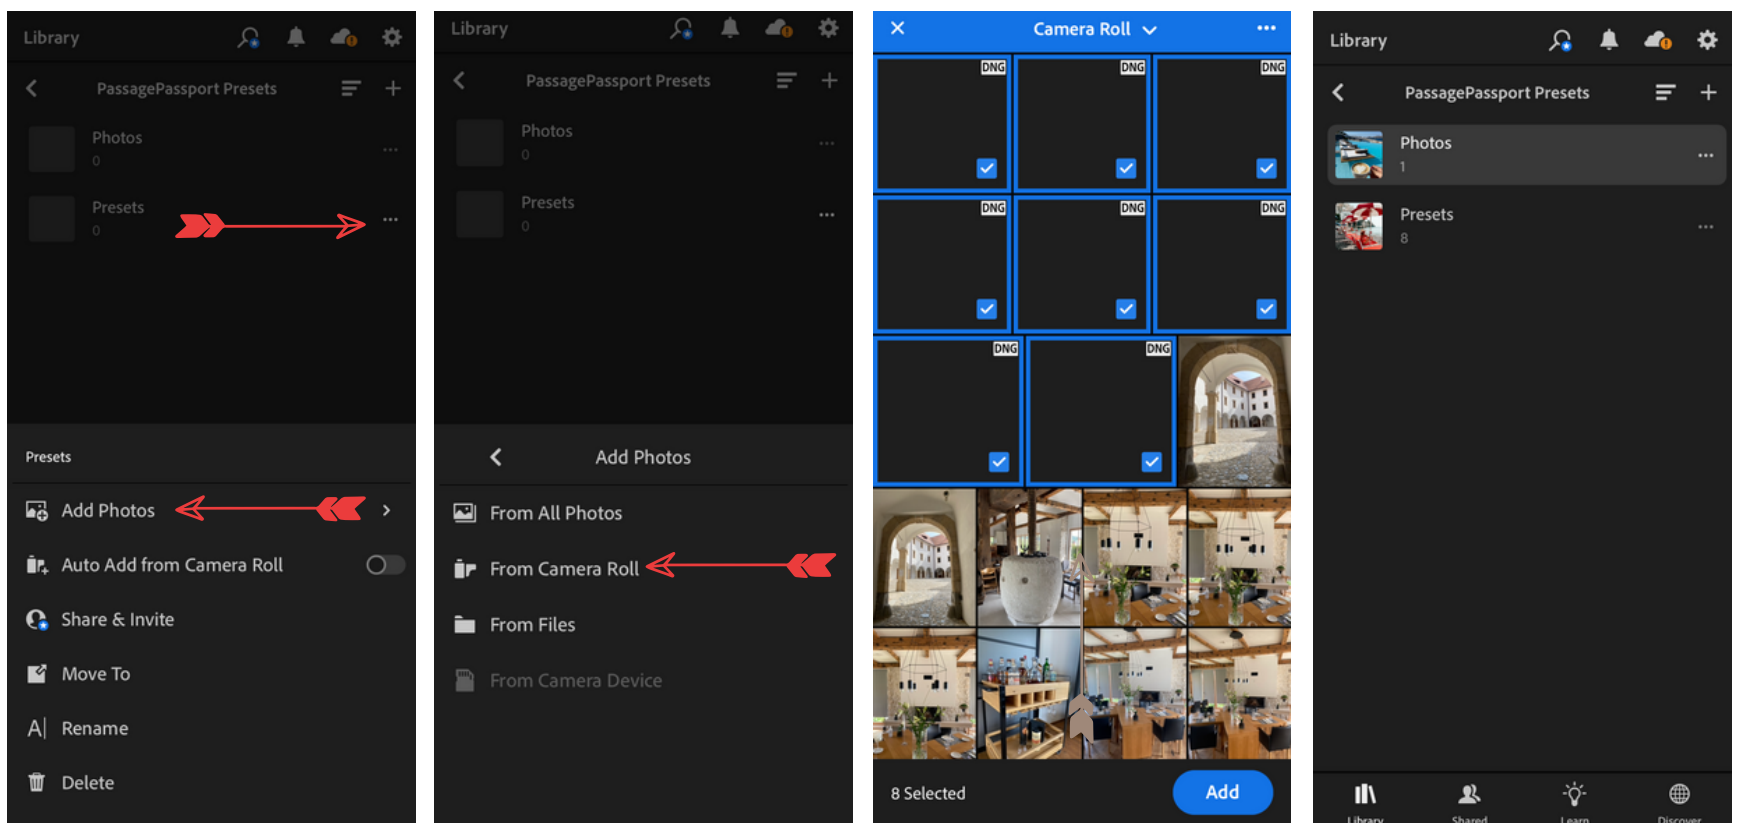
Library

PassagePassport Presets

Photos
0

Presets
0

Presets

Add Photos

Auto Add from Camera Roll

Share & Invite

Move To

Rename

Delete

Library

PassagePassport Presets

Photos
0

Presets
0

Add Photos

From All Photos

From Camera Roll

From Files

From Camera Device

Camera Roll

DNG DNG DNG
DNG DNG DNG
DNG DNG

8 Selected

Add

Library

PassagePassport Presets

Photos
1

Presets
8

Library Shared Learn Discover